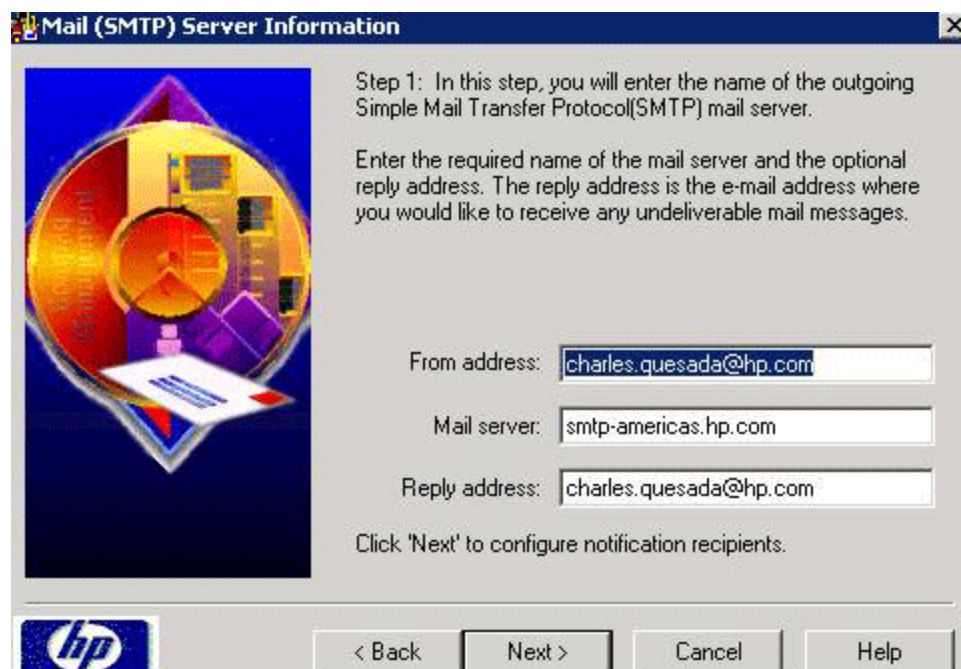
Mail (SMTP) Server Information

Step 1: In this step, you will enter the name of the outgoing Simple Mail Transfer Protocol(SMTP) mail server.

Enter the required name of the mail server and the optional reply address. The reply address is the e-mail address where you would like to receive any undeliverable mail messages.

From address: charles.quesada@hp.com

Mail server: smtp-americas.hp.com

Reply address: charles.quesada@hp.com

Click 'Next' to configure notification recipients.

hp

< Back

Next >

Cancel

Help